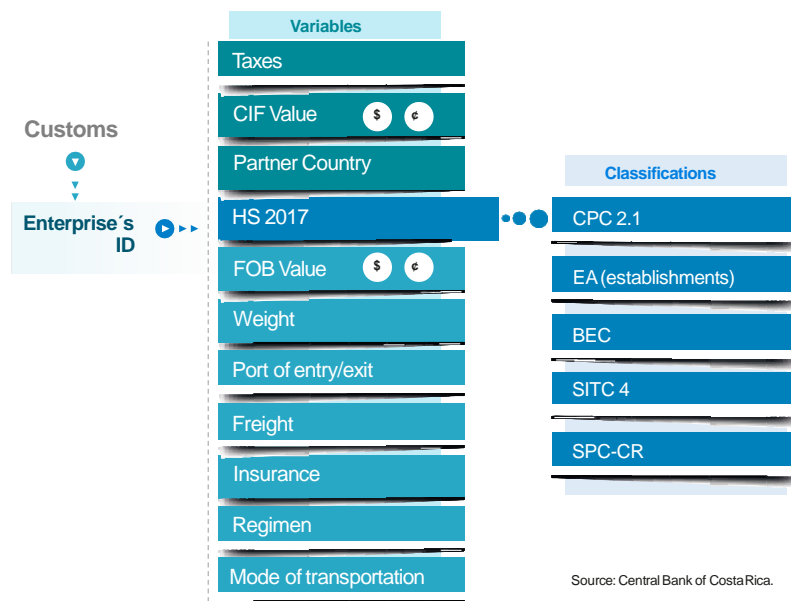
Customs

Enterprise´s ID

Variables

Taxes

CIF Value $ ¢

Partner Country

HS 2017

FOB Value $ ¢

Weight

Port of entry/exit

Freight

Insurance

Regimen

Mode of transportation

Classifications

CPC 2.1

EA (establishments)

BEC

SITC 4

SPC-CR

Source: Central Bank of Costa Rica.